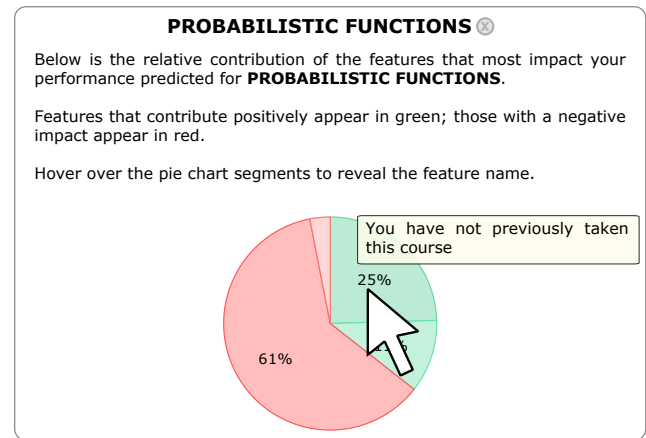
PROBABILISTIC FUNCTIONS

Below is the relative contribution of the features that most impact your performance predicted for **PROBABILISTIC FUNCTIONS**.

Features that contribute positively appear in green; those with a negative impact appear in red.

Hover over the pie chart segments to reveal the feature name.

You have not previously taken this course

25%

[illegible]

61%